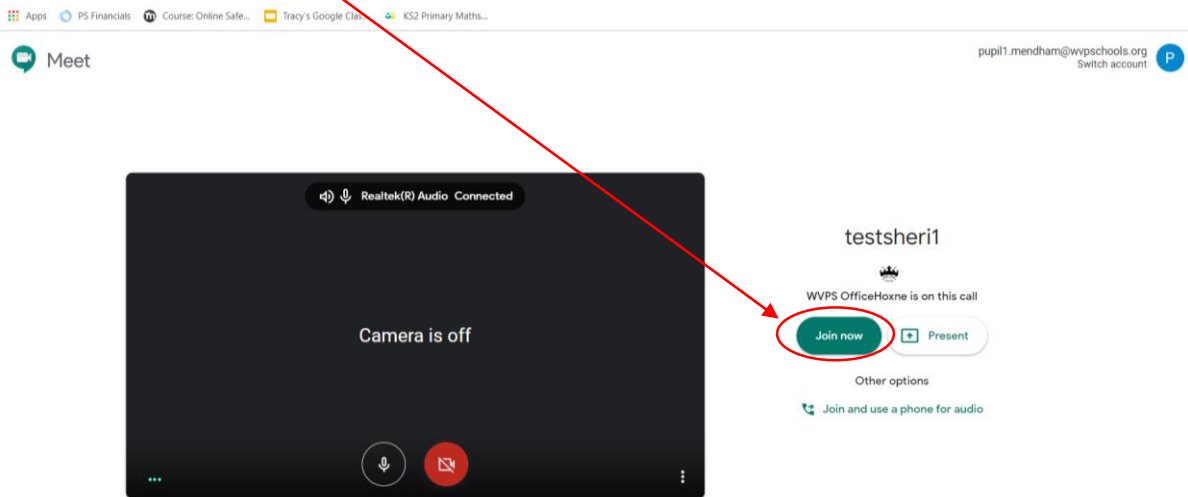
Apps PS Financials Course: Online Safe... Tracy's Google Clas... KS2 Primary Maths...

Meet

pupil1.mendham@wvpschools.org
Switch account

P

Realtek(R) Audio Connected

Camera is off

testsheri1

WVPS OfficeHoxne is on this call

Join now

Present

Other options

Join and use a phone for audio